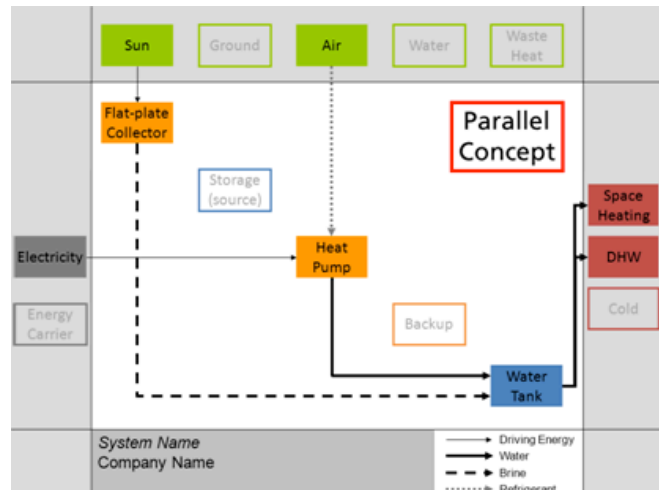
Sun

Ground

Air

Water

Waste Heat

Flat-plate Collector

Parallel Concept

Storage (source)

Space Heating

Electricity

Heat Pump

DHW

Energy Carrier

Backup

Cold

Water Tank

System Name
Company Name

Driving Energy
Water
Brine
Refrigerant